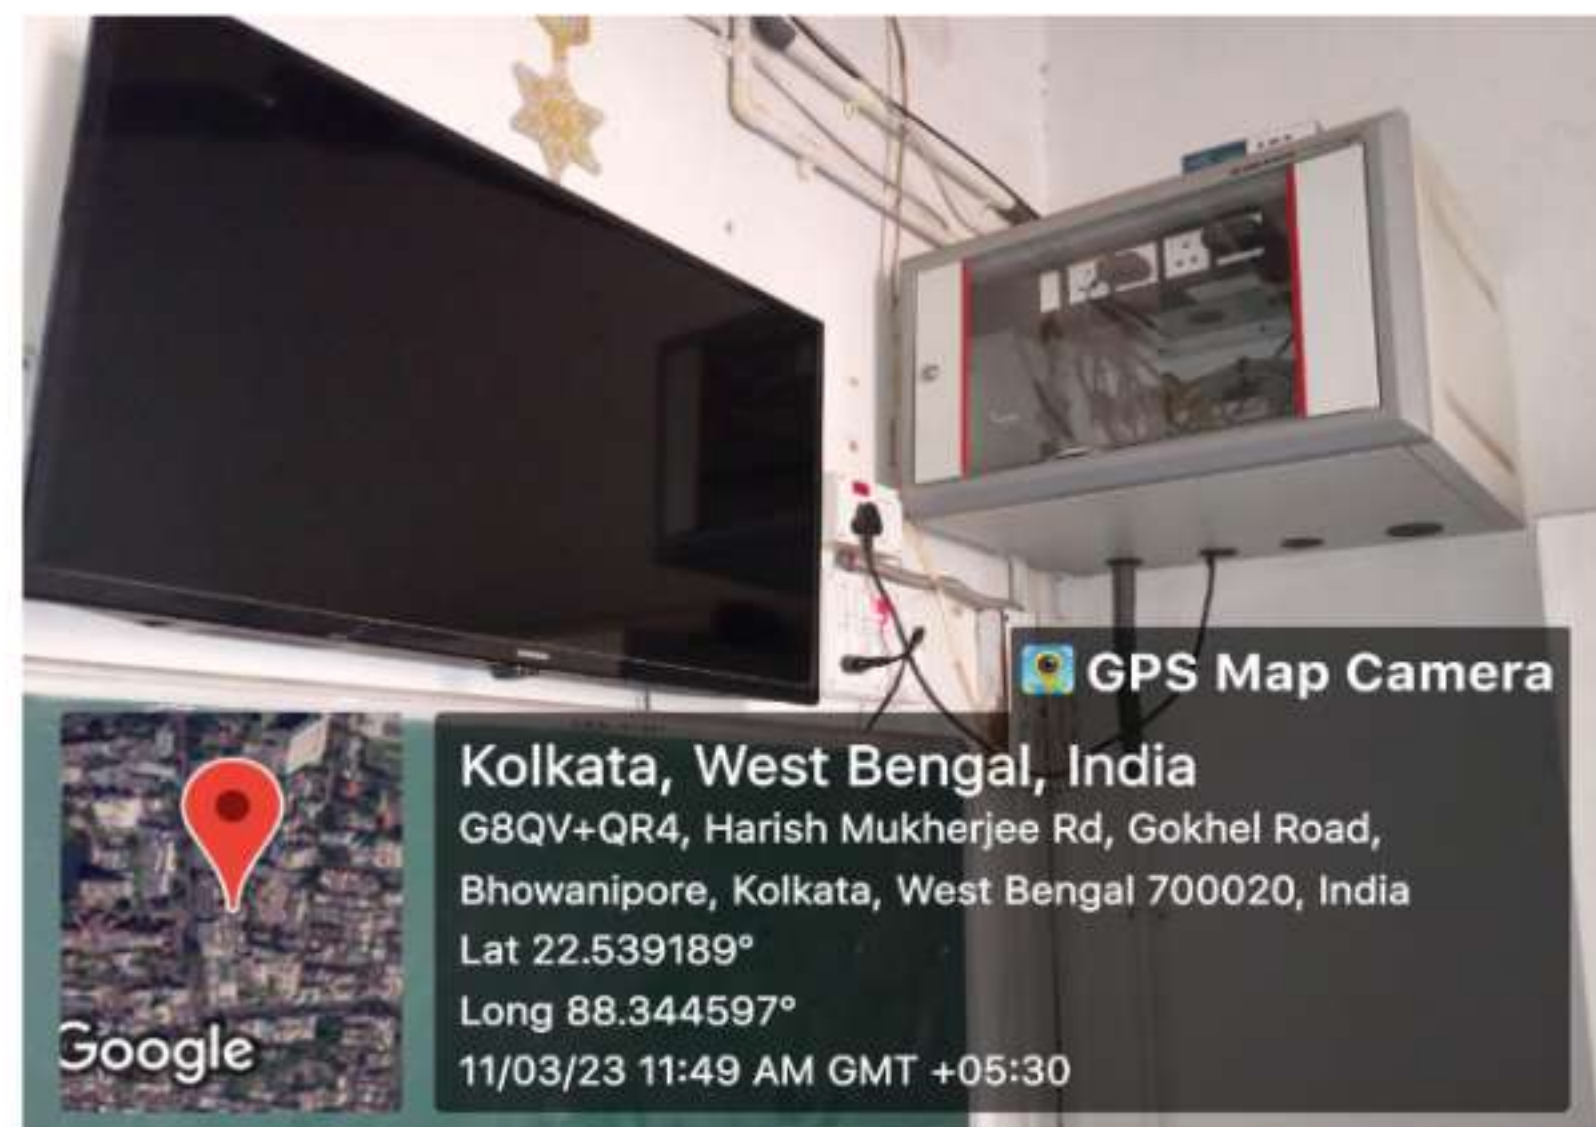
GPS Map Camera

Google

Kolkata, West Bengal, India
G8QV+QR4, Harish Mukherjee Rd, Gokhel Road, Bhowanipore, Kolkata, West Bengal 700020, India
Lat 22.539189°
Long 88.344597°
11/03/23 11:49 AM GMT +05:30